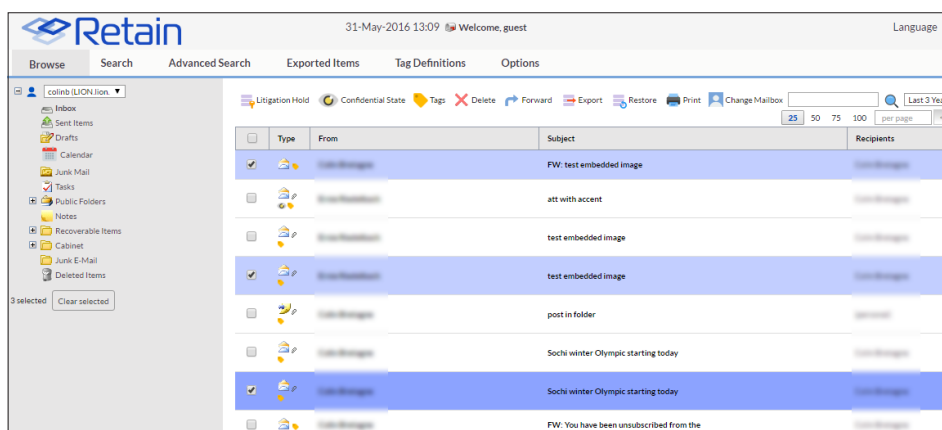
Retain

31-May-2016 13:09 Welcome, guest

Language

Browse | Search | Advanced Search | Exported Items | Tag Definitions | Options

colinb (LION.lion.

Inbox
Sent Items
Drafts
Calendar
Junk Mail
Tasks
Public Folders
Notes
Recoverable Items
Cabinet
Junk E-Mail
Deleted Items

3 selected Clear selected

Litigation Hold | Confidential State | Tags | Delete | Forward | Export | Restore | Print | Change Mailbox

Last 3 Yea

25 50 75 100 per page

| | Type | From | Subject | Recipients |
|---|---|---|---|---|
| ☑ | | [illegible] | FW: test embedded image | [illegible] |
| ☐ | | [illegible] | att with accent | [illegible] |
| ☐ | | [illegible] | test embedded image | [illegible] |
| ☑ | | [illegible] | test embedded image | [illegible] |
| ☐ | | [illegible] | post in folder | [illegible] |
| ☐ | | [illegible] | Sochi winter Olympic starting today | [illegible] |
| ☑ | | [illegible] | Sochi winter Olympic starting today | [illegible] |
| ☐ | | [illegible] | FW: You have been unsubscribed from the | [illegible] |